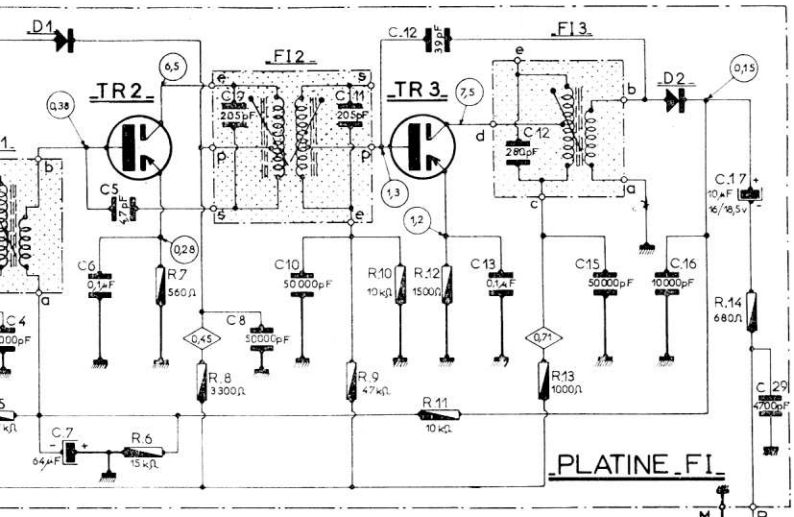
D1
TR 2
6,5
0,38
b
C5
47pF
s
0,28
C6
0,1µF
R 7
560Ω
a
C4
000pF
FI 2
e
s
C 7
205pF
C 11
205pF
p
p
s
e
C10
50 000pF
C 8
50000pF
0,45
R. 8
3 300Ω
R 9
47 kΩ
C.12
39pF
FI 3
TR 3
7,5
e
b
d
C 12
280pF
1,3
a
c
1,2
R.10
10 kΩ
R.12
1500Ω
C 13
0,1µF
C15
50000pF
C 16
10000pF
0,71
R13
1000Ω
R 11
10 kΩ
D2
0,15
C 17
10µF
16/18,5v
R. 14
680Ω
C 29
4700pF
C. 7
64µF
R 6
15 kΩ
kΩ
PLATINE FI
M
B